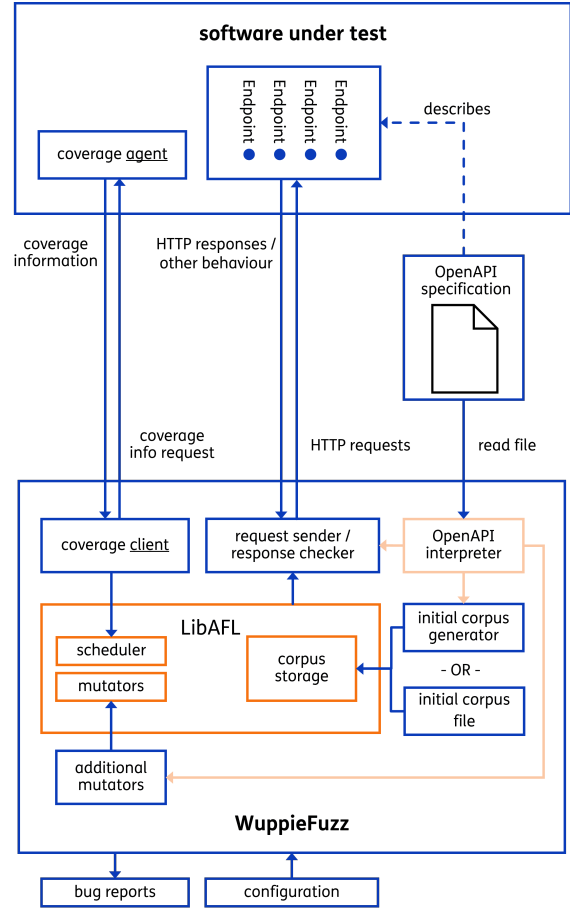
software under test

Endpoint
Endpoint
Endpoint
Endpoint

describes

coverage agent

coverage information

HTTP responses / other behaviour

OpenAPI specification

coverage info request

HTTP requests

read file

coverage client

request sender / response checker

OpenAPI interpreter

LibAFL

scheduler

mutators

corpus storage

initial corpus generator

- OR -

initial corpus file

additional mutators

WuppieFuzz

bug reports

configuration